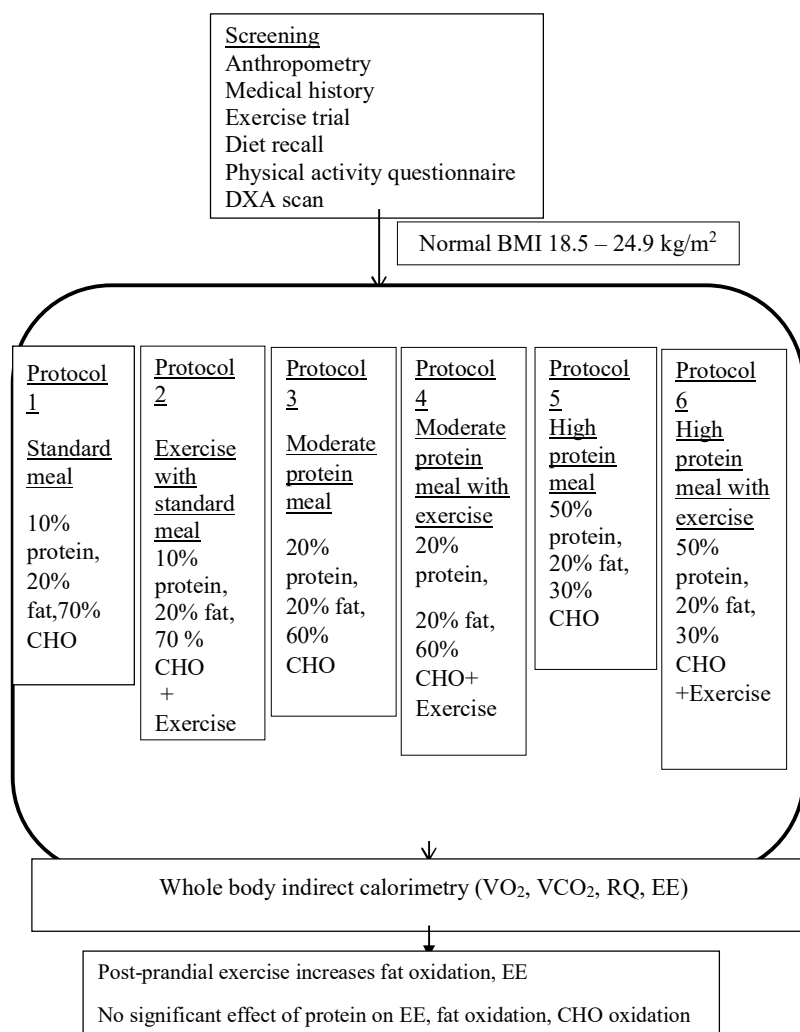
Screening
Anthropometry
Medical history
Exercise trial
Diet recall
Physical activity questionnaire
DXA scan

Normal BMI 18.5 – 24.9 kg/m$^2$

Protocol 1

Standard meal

10% protein, 20% fat,70% CHO

Protocol 2

Exercise with standard meal
10% protein, 20% fat, 70 % CHO
+
Exercise

Protocol 3

Moderate protein meal

20% protein, 20% fat, 60% CHO

Protocol 4
Moderate protein meal with exercise
20% protein,

20% fat, 60% CHO+ Exercise

Protocol 5
High protein meal
50% protein, 20% fat, 30% CHO

Protocol 6
High protein meal with exercise
50% protein, 20% fat, 30% CHO +Exercise

Whole body indirect calorimetry (VO$_2$, VCO$_2$, RQ, EE)

Post-prandial exercise increases fat oxidation, EE

No significant effect of protein on EE, fat oxidation, CHO oxidation